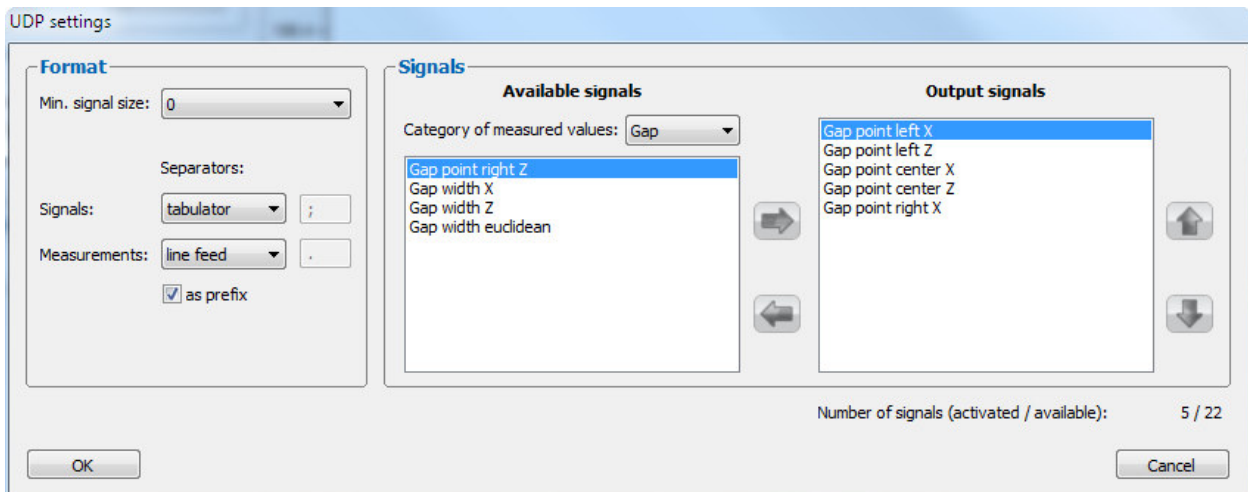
UDP settings

Format

Min. signal size: 0

Separators:

Signals: tabulator ;

Measurements: line feed .

as prefix

Signals

Available signals

Category of measured values: Gap

Gap point right Z
Gap width X
Gap width Z
Gap width euclidean

Output signals

Gap point left X
Gap point left Z
Gap point center X
Gap point center Z
Gap point right X

Number of signals (activated / available): 5 / 22

OK

Cancel